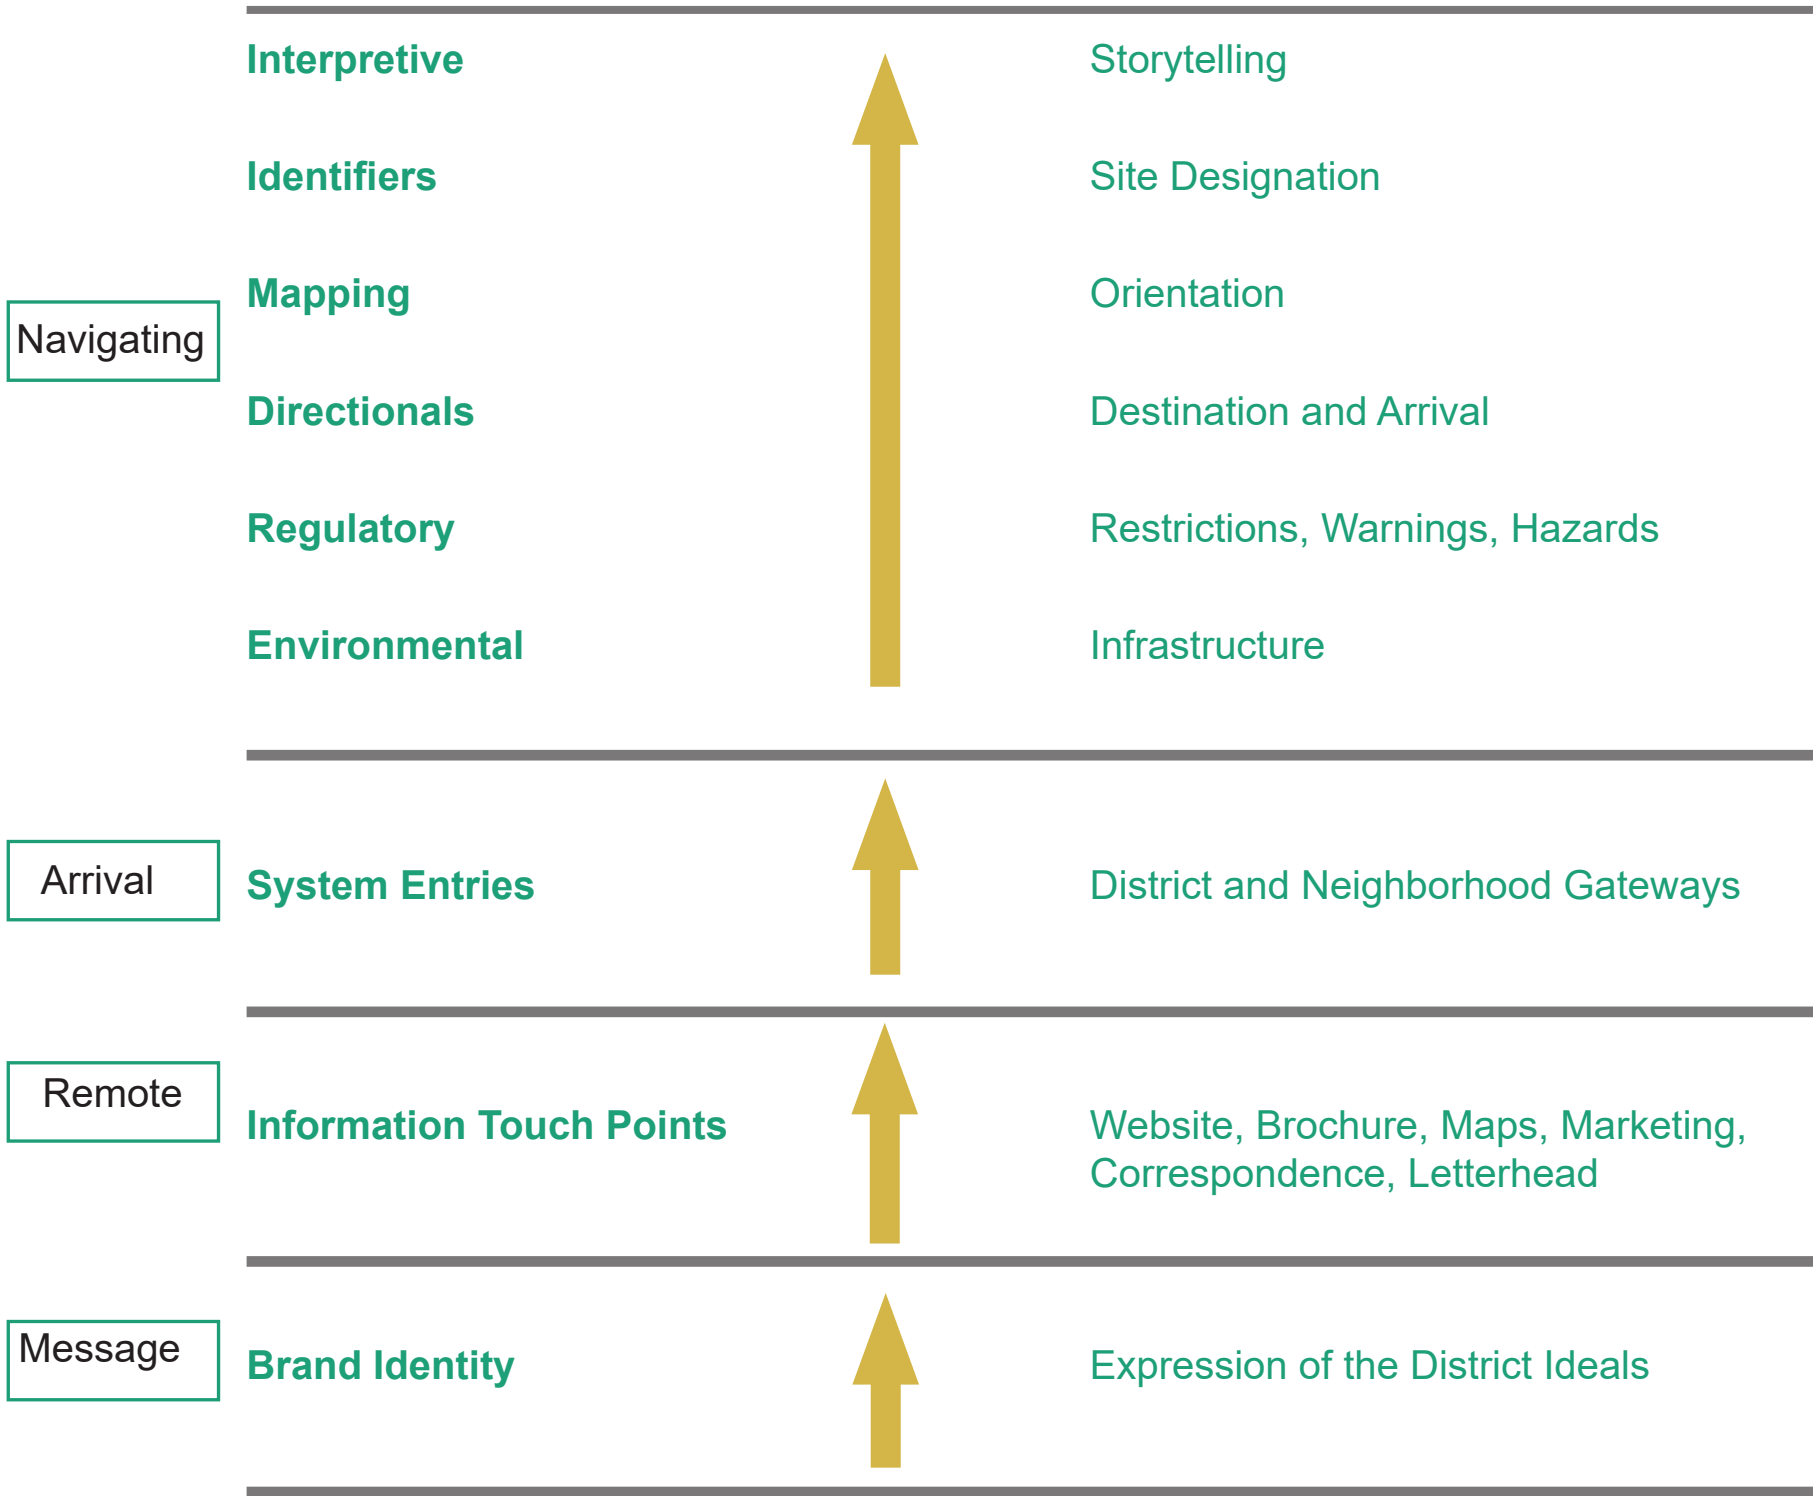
Navigating

Interpretive — Storytelling

Identifiers — Site Designation

Mapping — Orientation

Directionals — Destination and Arrival

Regulatory — Restrictions, Warnings, Hazards

Environmental — Infrastructure

Arrival

System Entries — District and Neighborhood Gateways

Remote

Information Touch Points — Website, Brochure, Maps, Marketing, Correspondence, Letterhead

Message

Brand Identity — Expression of the District Ideals